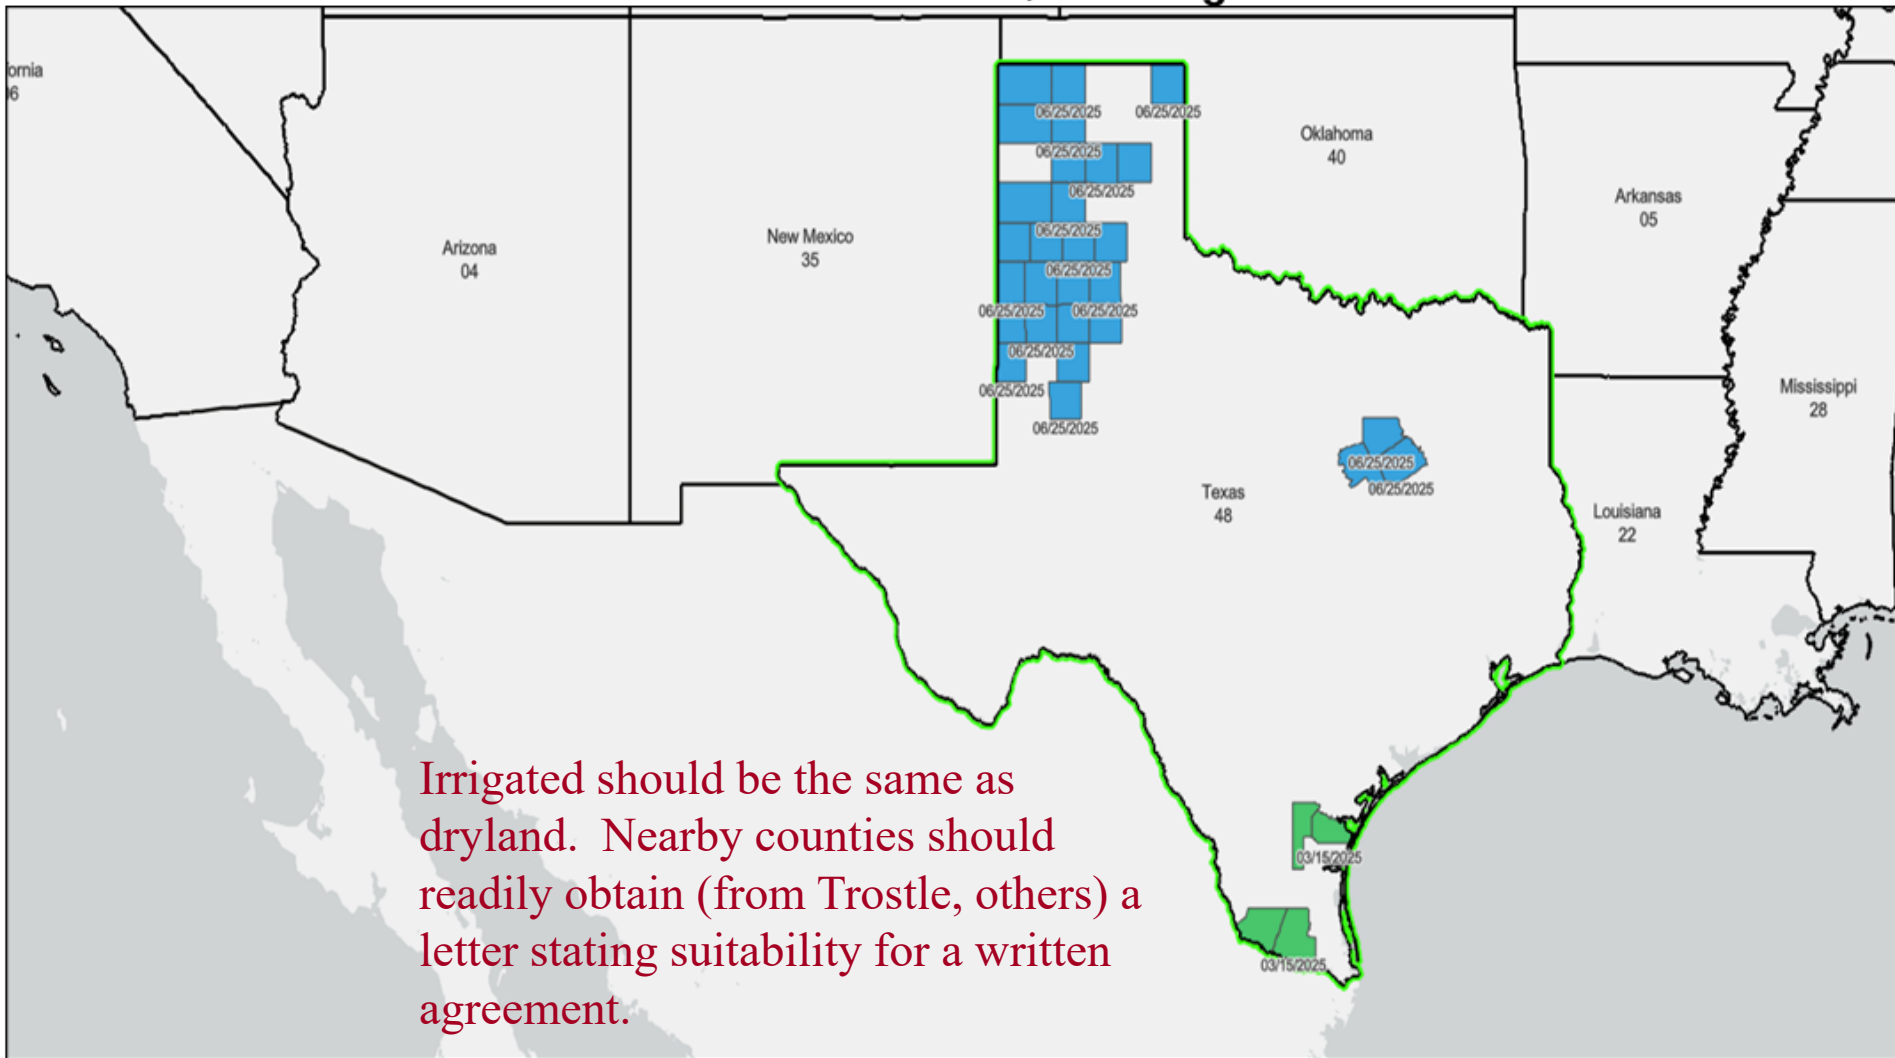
ornia
6

Arizona
04

New Mexico
35

06/25/2025
06/25/2025
06/25/2025
06/25/2025
06/25/2025
06/25/2025
06/25/2025
06/25/2025
06/25/2025
06/25/2025
06/25/2025

Oklahoma
40

Arkansas
05

Mississippi
28

Texas
48

06/25/2025
06/25/2025

Louisiana
22

03/15/2025
03/15/2025

Irrigated should be the same as dryland. Nearby counties should readily obtain (from Trostle, others) a letter stating suitability for a written agreement.